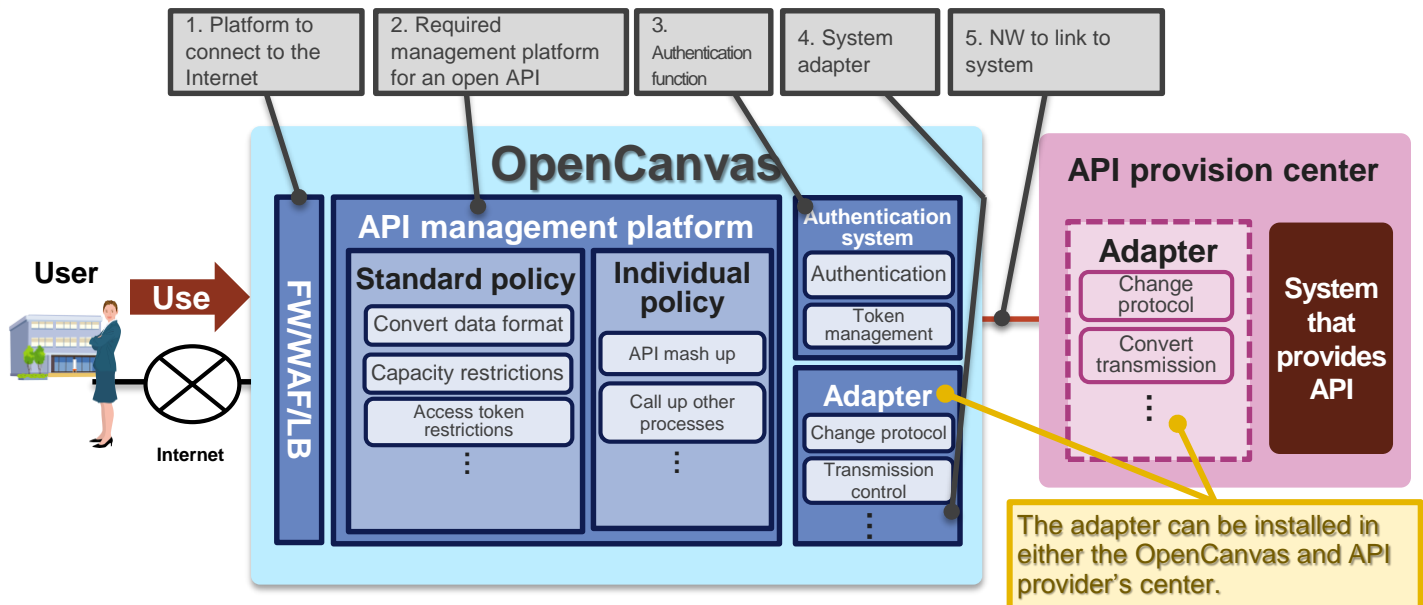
1. Platform to connect to the Internet

2. Required management platform for an open API

3. Authentication function

4. System adapter

5. NW to link to system

OpenCanvas

User

Use

Internet

FW/WAF/LB

API management platform

Standard policy

Convert data format

Capacity restrictions

Access token restrictions

⋮

Individual policy

API mash up

Call up other processes

⋮

Authentication system

Authentication

Token management

Adapter

Change protocol

Transmission control

⋮

API provision center

Adapter

Change protocol

Convert transmission

⋮

System that provides API

The adapter can be installed in either the OpenCanvas and API provider's center.